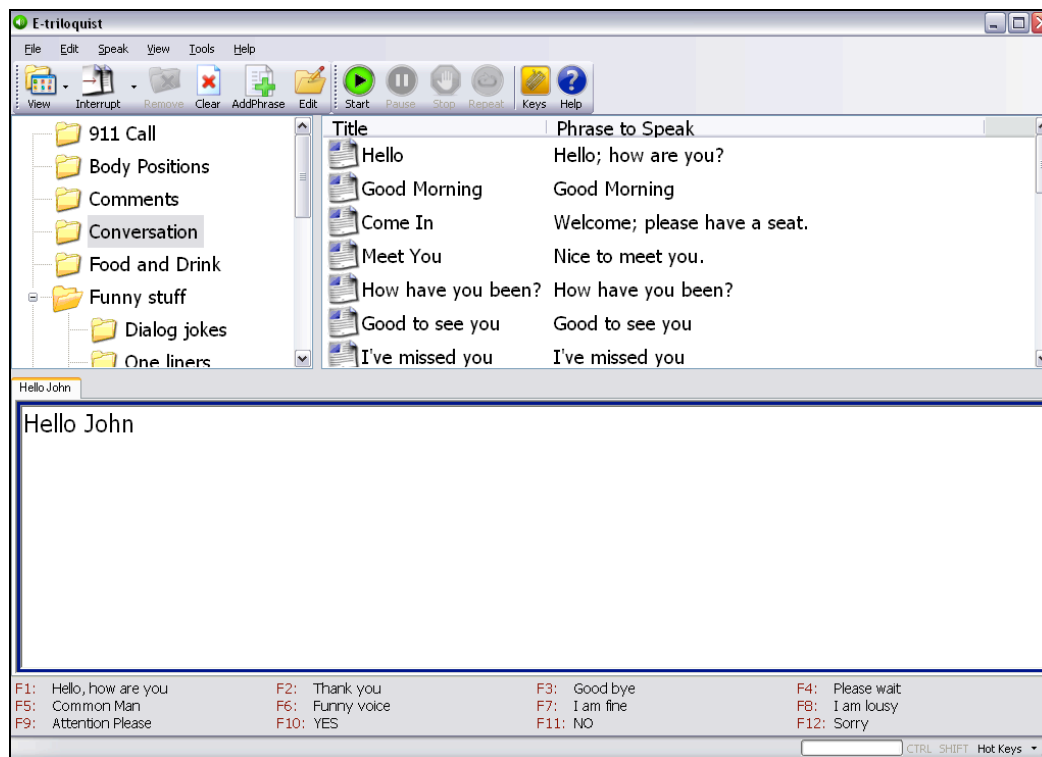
E-triloquist

File Edit Speak View Tools Help

View Interrupt Remove Clear AddPhrase Edit Start Pause Stop Repeat Keys Help

911 Call
Body Positions
Comments
Conversation
Food and Drink
Funny stuff
Dialog jokes
One liners

| Title | Phrase to Speak |
|---|---|
| Hello | Hello; how are you? |
| Good Morning | Good Morning |
| Come In | Welcome; please have a seat. |
| Meet You | Nice to meet you. |
| How have you been? | How have you been? |
| Good to see you | Good to see you |
| I've missed you | I've missed you |

Hello John

Hello John

F1: Hello, how are you
F5: Common Man
F9: Attention Please

F2: Thank you
F6: Funny voice
F10: YES

F3: Good bye
F7: I am fine
F11: NO

F4: Please wait
F8: I am lousy
F12: Sorry

CTRL SHIFT Hot Keys